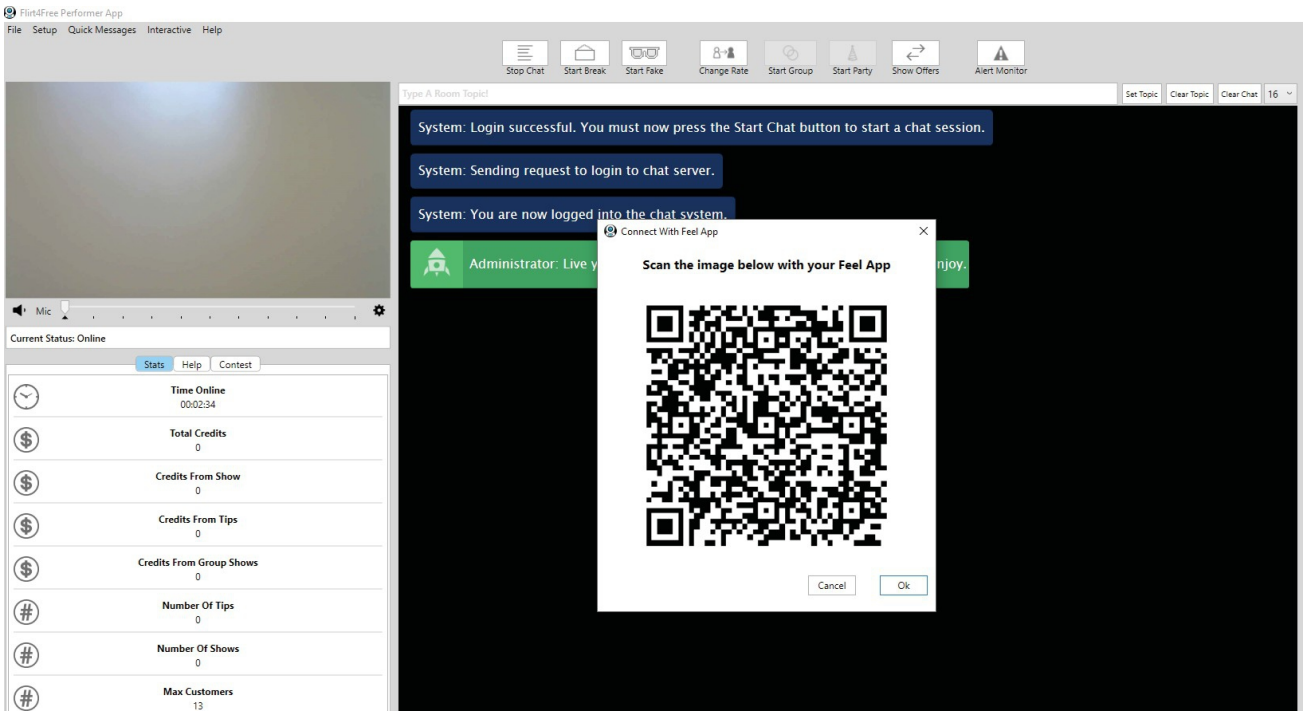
Flirt4Free Performer App

File Setup Quick Messages Interactive Help

Stop Chat Start Break Start Fake Change Rate Start Group Start Party Show Offers Alert Monitor

Type A Room Topic!

Set Topic Clear Topic Clear Chat 16

System: Login successful. You must now press the Start Chat button to start a chat session.

System: Sending request to login to chat server.

System: You are now logged into the chat system.

Administrator: Live y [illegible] njoy.

Connect With Feel App

Scan the image below with your Feel App

Cancel Ok

Mic

Current Status: Online

Stats Help Contest

Time Online
00:02:34

Total Credits
0

Credits From Show
0

Credits From Tips
0

Credits From Group Shows
0

Number Of Tips
0

Number Of Shows
0

Max Customers
13